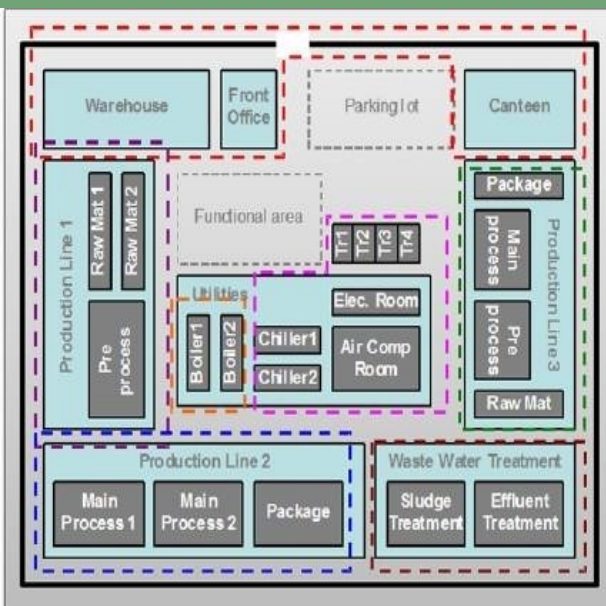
Warehouse

Front Office

Parking lot

Canteen

Production Line 1

Raw Mat 1

Raw Mat 2

Pre process

Functional area

Tr1

Tr2

Tr3

Tr4

Utilities

Boiler1

Boiler2

Chiller1

Chiller2

Elec. Room

Air Comp Room

Package

Main process

Pre process

Raw Mat

Production Line 3

Production Line 2

Main Process 1

Main Process 2

Package

Waste Water Treatment

Sludge Treatment

Effluent Treatment